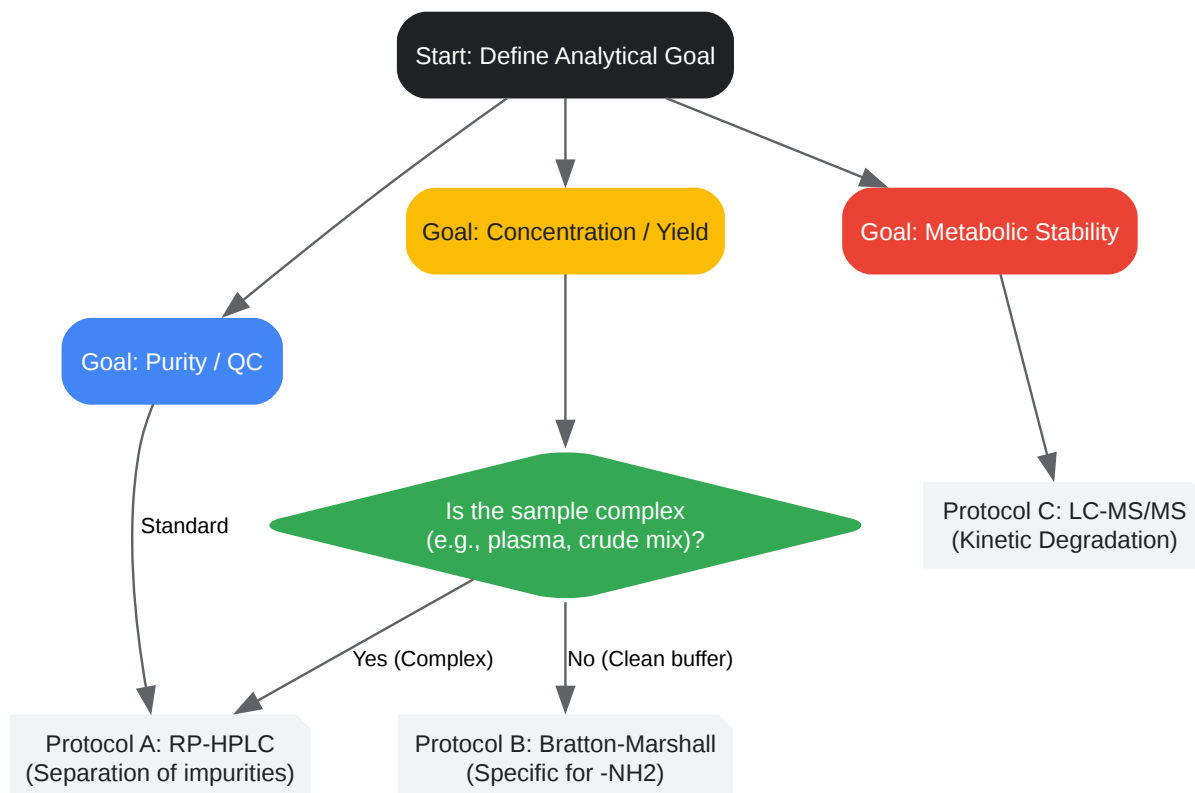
Start: Define Analytical Goal

Goal: Purity / QC

Goal: Concentration / Yield

Goal: Metabolic Stability

Standard

Is the sample complex (e.g., plasma, crude mix)?

Protocol C: LC-MS/MS (Kinetic Degradation)

Yes (Complex)

No (Clean buffer)

Protocol A: RP-HPLC (Separation of impurities)

Protocol B: Bratton-Marshall (Specific for -NH2)